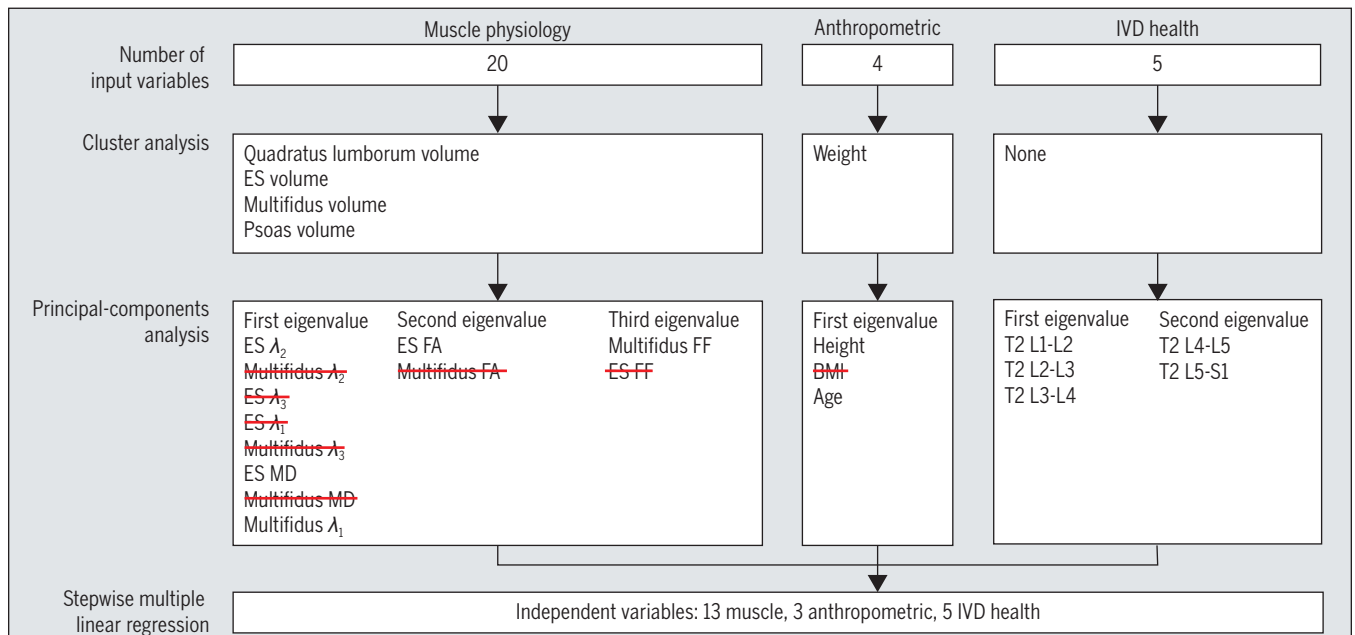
Muscle physiology

Anthropometric

IVD health

Number of input variables

20

4

5

Cluster analysis

Quadratus lumborum volume
ES volume
Multifidus volume
Psoas volume

Weight

None

Principal-components analysis

First eigenvalue
ES $\lambda_2$
Multifidus $\lambda_2$
ES $\lambda_3$
ES $\lambda_1$
Multifidus $\lambda_3$
ES MD
Multifidus MD
Multifidus $\lambda_1$

Second eigenvalue
ES FA
Multifidus FA

Third eigenvalue
Multifidus FF
ES FF

First eigenvalue
Height
BMI
Age

First eigenvalue
T2 L1-L2
T2 L2-L3
T2 L3-L4

Second eigenvalue
T2 L4-L5
T2 L5-S1

Stepwise multiple linear regression

Independent variables: 13 muscle, 3 anthropometric, 5 IVD health